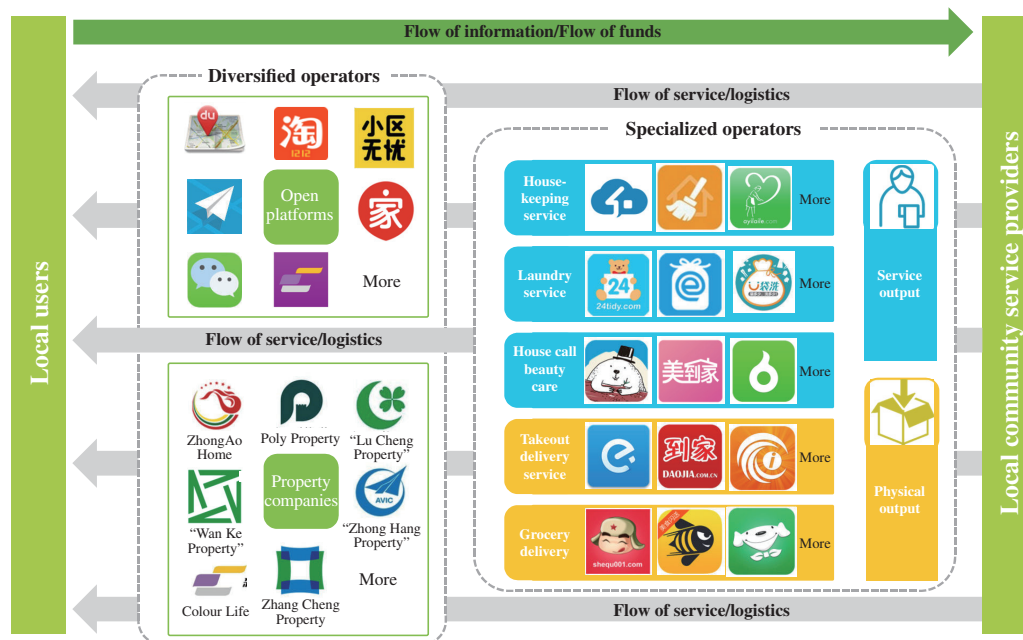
Flow of information/Flow of funds

Local users

Diversified operators

du

淘
1212

小区
无忧

Open platforms

家

More

Flow of service/logistics

Specialized operators

House-keeping service

ayilaile.com

More

Laundry service

24
24tidy.com

e

U袋洗

More

House call beauty care

美到家

More

Takeout delivery service

到家
DAOJIA.COM.CN

More

Grocery delivery

shequ001.com

More

Service output

Physical output

Flow of service/logistics

ZhongAo Home

Poly Property

"Lu Cheng Property"

Property companies

"Wan Ke Property"

AVIC

"Zhong Hang Property"

Colour Life

Zhang Cheng Property

More

Flow of service/logistics

Local community service providers